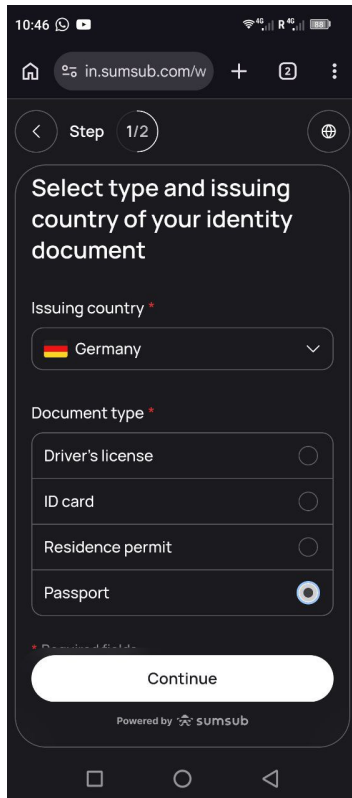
10:46

in.sumsub.com/w

2

Step 1/2

Select type and issuing country of your identity document

Issuing country *

Germany

Document type *

Driver's license

ID card

Residence permit

Passport

* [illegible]

Continue

Powered by sumsub